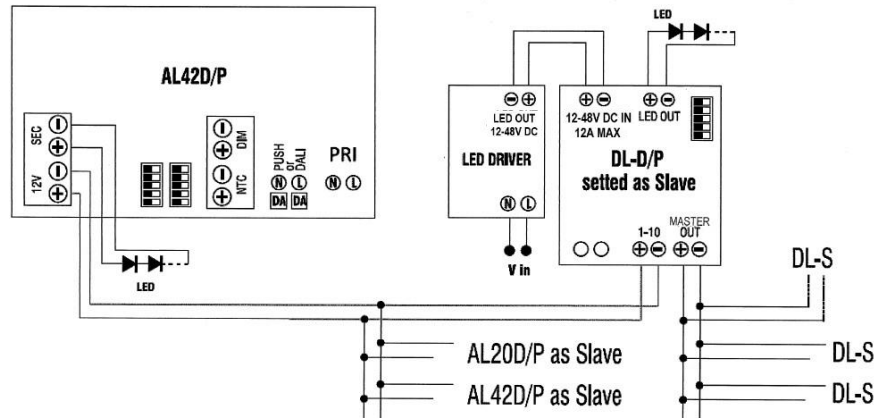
AL42D/P

SEC
12V

DIM
NTC

PUSH or DALI
DA DA

PRI

LED

LED OUT
12-48V DC

LED DRIVER

V in

12-48V DC IN
12A MAX

LED OUT

LED

DL-D/P
setted as Slave

1-10
MASTER OUT

DL-S

AL20D/P as Slave

AL42D/P as Slave

DL-S

DL-S